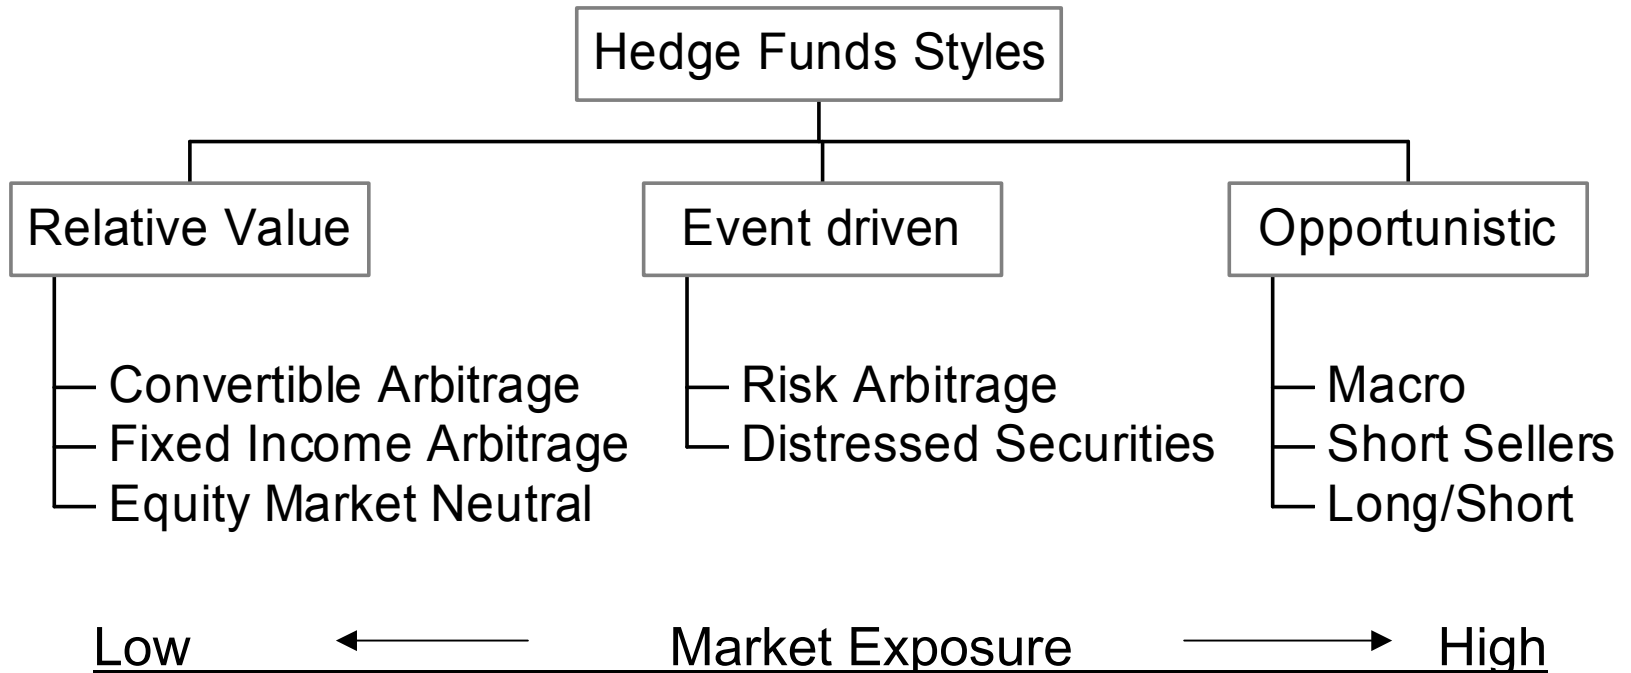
Hedge Funds Styles

Relative Value

Convertible Arbitrage
Fixed Income Arbitrage
Equity Market Neutral

Event driven

Risk Arbitrage
Distressed Securities

Opportunistic

Macro
Short Sellers
Long/Short

Low Market Exposure High